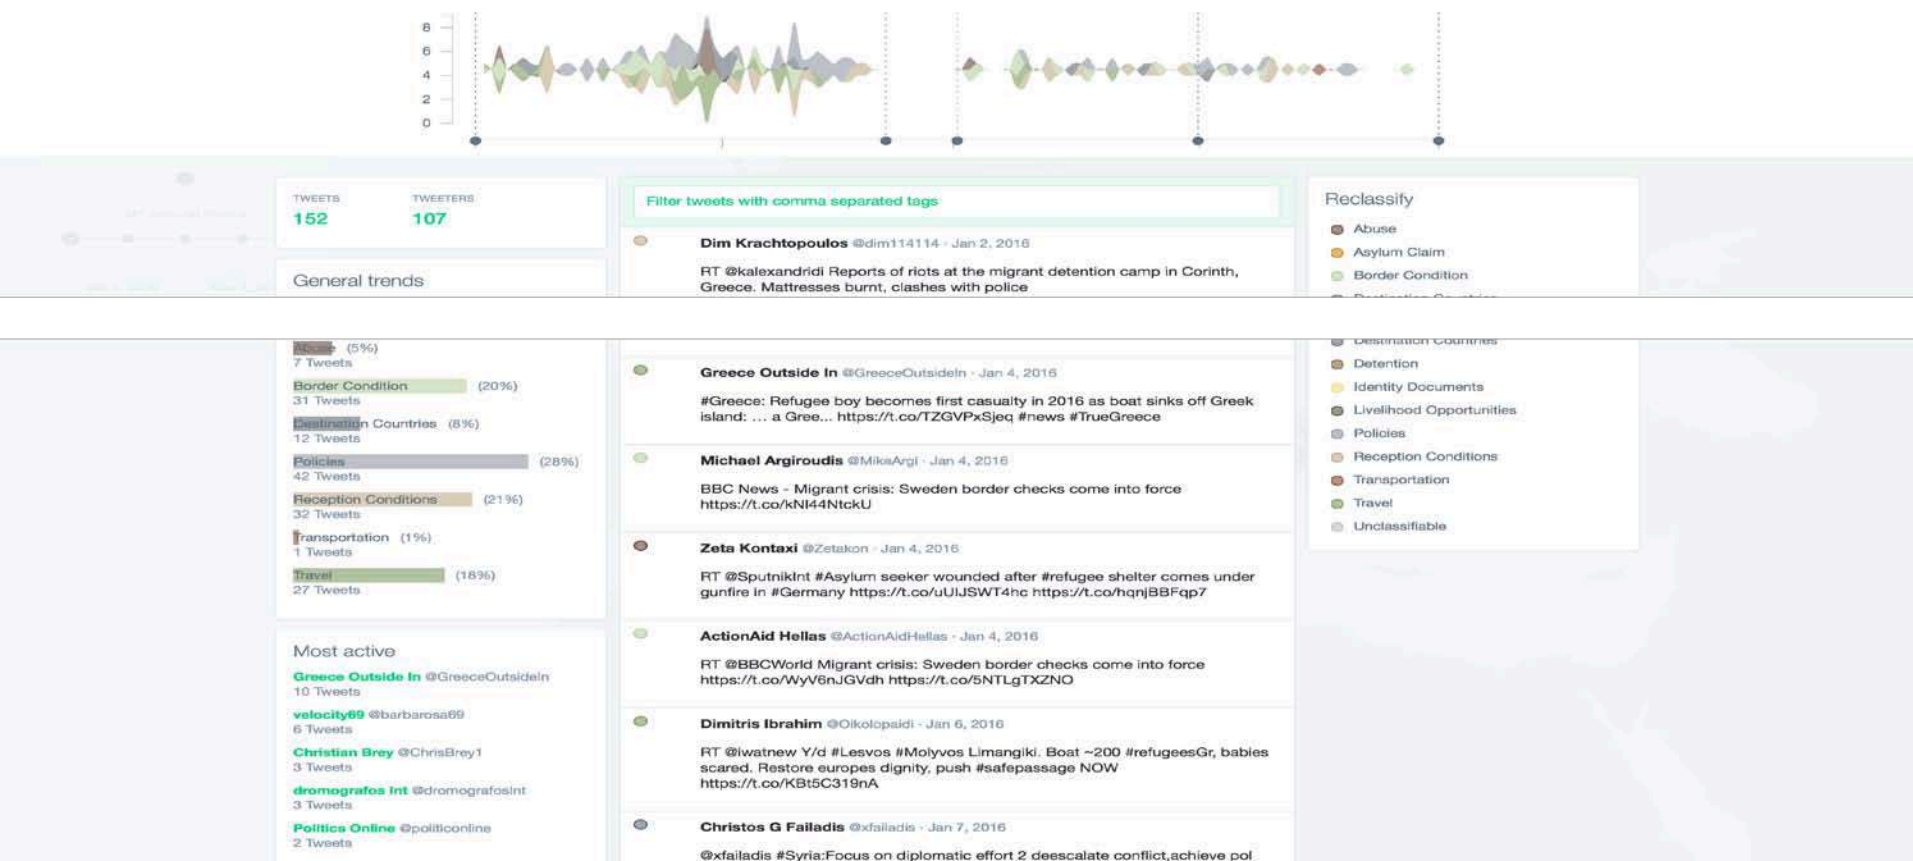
8
6
4
2
0

TWEETS
152

TWEETERS
107

General trends

Abuse (5%)
7 Tweets
Border Condition (20%)
31 Tweets
Destination Countries (8%)
12 Tweets
Policies (28%)
42 Tweets
Reception Conditions (21%)
32 Tweets
Transportation (1%)
1 Tweets
Travel (18%)
27 Tweets

Most active
Greece Outside In @GreeceOutsideIn
10 Tweets
velocity69 @barbarosa69
6 Tweets
Christian Brey @ChrisBrey1
3 Tweets
dromografos Int @dromografosInt
3 Tweets
Politics Online @politiconline
2 Tweets

Filter tweets with comma separated tags

Dim Krachtopoulos @dim114114 · Jan 2, 2016
RT @kalexandridi Reports of riots at the migrant detention camp in Corinth, Greece. Mattresses burnt, clashes with police

Greece Outside In @GreeceOutsideIn · Jan 4, 2016
#Greece: Refugee boy becomes first casualty in 2016 as boat sinks off Greek island: ... a Gree... https://t.co/TZGVPxSjeq #news #TrueGreece

Michael Argiroudis @MikaArgi · Jan 4, 2016
BBC News - Migrant crisis: Sweden border checks come into force https://t.co/kNI44NtckU

Zeta Kontaxi @Zetakon · Jan 4, 2016
RT @SputnikInt #Asylum seeker wounded after #refugee shelter comes under gunfire in #Germany https://t.co/uUIJSWT4hc https://t.co/hqnjBBFqp7

ActionAid Hellas @ActionAidHellas · Jan 4, 2016
RT @BBCWorld Migrant crisis: Sweden border checks come into force https://t.co/WyV6nJGVdh https://t.co/5NTLgTXZNO

Dimitris Ibrahim @Oikolopaidi · Jan 6, 2016
RT @iwatnew Y/d #Lesvos #Molyvos Limangiki. Boat ~200 #refugeesGr, babies scared. Restore europes dignity, push #safepassage NOW https://t.co/KBt5C319nA

Christos G Failadis @xfailadis · Jan 7, 2016
@xfailadis #Syria:Focus on diplomatic effort 2 deescalate conflict,achieve pol

Reclassify
Abuse
Asylum Claim
Border Condition
Destination Countries
Detention
Identity Documents
Livelihood Opportunities
Policies
Reception Conditions
Transportation
Travel
Unclassifiable